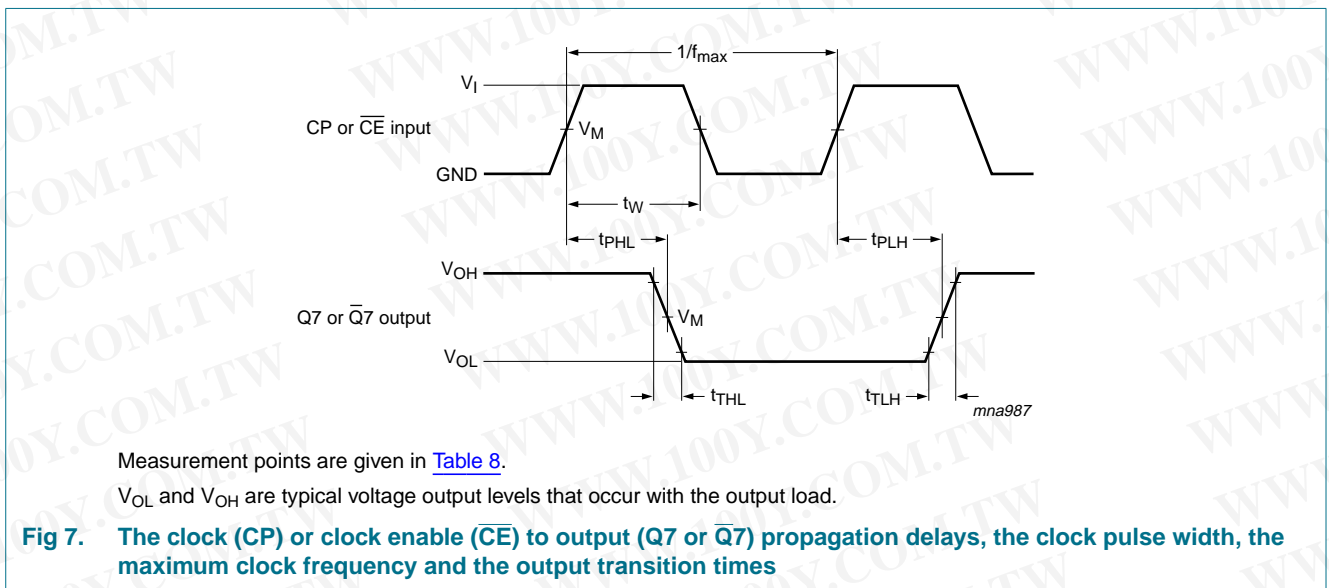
$1/f_{max}$

$V_I$

CP or $\overline{CE}$ input

$V_M$

GND

$t_W$

$t_{PHL}$

$t_{PLH}$

$V_{OH}$

Q7 or $\overline{Q}7$ output

$V_M$

$V_{OL}$

$t_{THL}$

$t_{TLH}$

mna987

Measurement points are given in Table 8.

$V_{OL}$ and $V_{OH}$ are typical voltage output levels that occur with the output load.

Fig 7. The clock (CP) or clock enable ($\overline{CE}$) to output (Q7 or $\overline{Q}7$) propagation delays, the clock pulse width, the maximum clock frequency and the output transition times